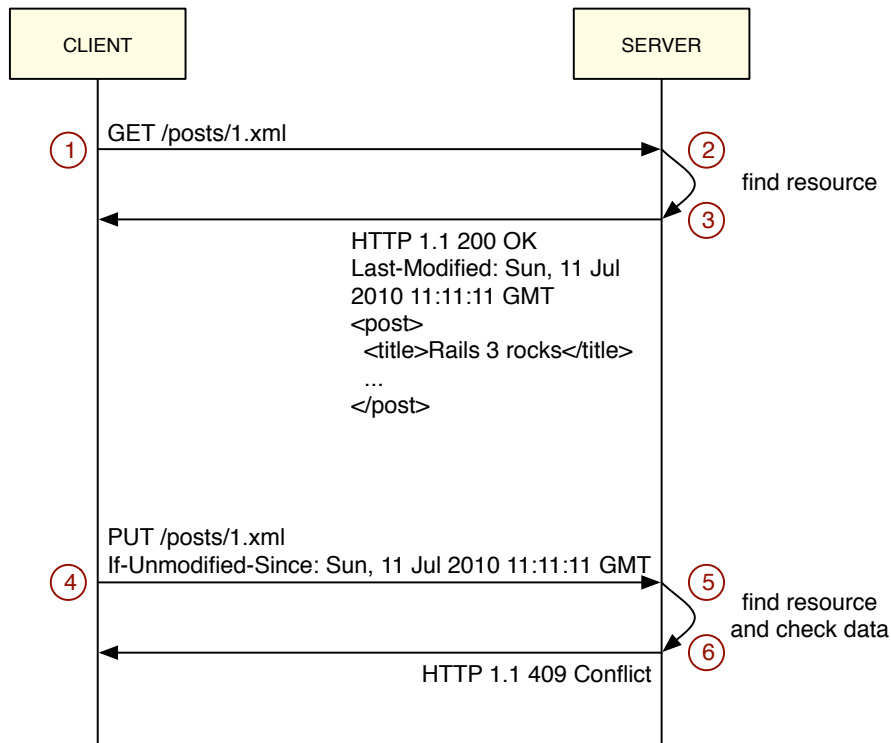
CLIENT

SERVER

1

GET /posts/1.xml

2

find resource

3

HTTP 1.1 200 OK
Last-Modified: Sun, 11 Jul 2010 11:11:11 GMT
<post>
<title>Rails 3 rocks</title>
...
</post>

PUT /posts/1.xml
If-Unmodified-Since: Sun, 11 Jul 2010 11:11:11 GMT

4

5

find resource
and check data

6

HTTP 1.1 409 Conflict